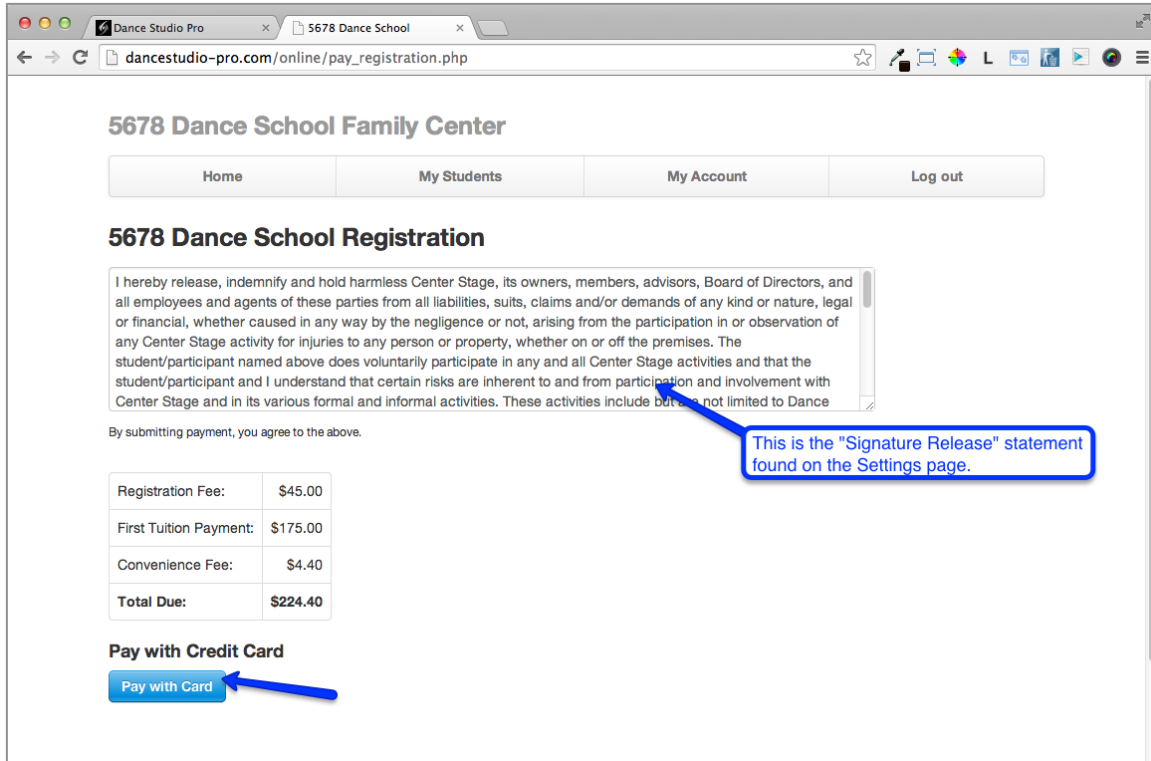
Dance Studio Pro ×
5678 Dance School ×

dancestudio-pro.com/online/pay_registration.php

L

5678 Dance School Family Center

| Home | My Students | My Account | Log out |
|---|---|---|---|

5678 Dance School Registration

I hereby release, indemnify and hold harmless Center Stage, its owners, members, advisors, Board of Directors, and all employees and agents of these parties from all liabilities, suits, claims and/or demands of any kind or nature, legal or financial, whether caused in any way by the negligence or not, arising from the participation in or observation of any Center Stage activity for injuries to any person or property, whether on or off the premises. The student/participant named above does voluntarily participate in any and all Center Stage activities and that the student/participant and I understand that certain risks are inherent to and from participation and involvement with Center Stage and in its various formal and informal activities. These activities include but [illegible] not limited to Dance

By submitting payment, you agree to the above.

This is the "Signature Release" statement found on the Settings page.

| Registration Fee: | $45.00 |
|---|---|
| First Tuition Payment: | $175.00 |
| Convenience Fee: | $4.40 |
| Total Due: | $224.40 |

Pay with Credit Card

Pay with Card